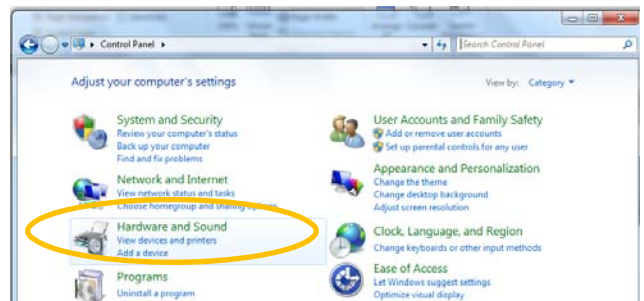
Control Panel

Search Control Panel

Adjust your computer's settings

View by: Category

System and Security
Review your computer's status
Back up your computer
Find and fix problems

Network and Internet
View network status and tasks
Choose homegroup and sharing options

Hardware and Sound
View devices and printers
Add a device

Programs
Uninstall a program

User Accounts and Family Safety
Add or remove user accounts
Set up parental controls for any user

Appearance and Personalization
Change the theme
Change desktop background
Adjust screen resolution

Clock, Language, and Region
Change keyboards or other input methods

Ease of Access
Let Windows suggest settings
Optimize visual display